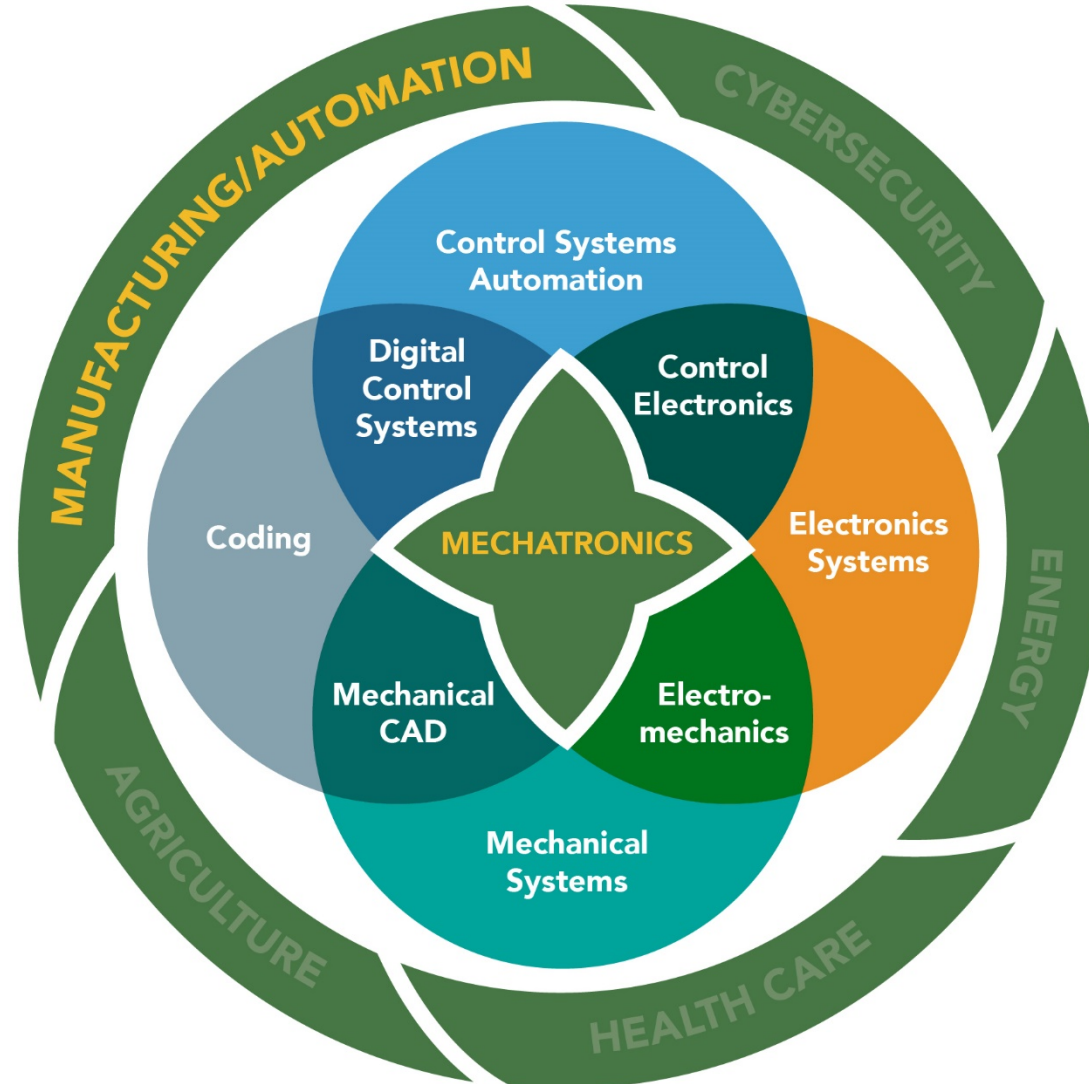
MANUFACTURING/AUTOMATION

CYBERSECURITY

ENERGY

HEALTH CARE

AGRICULTURE

Control Systems Automation

Digital Control Systems

Control Electronics

Coding

MECHATRONICS

Electronics Systems

Mechanical CAD

Electro-mechanics

Mechanical Systems